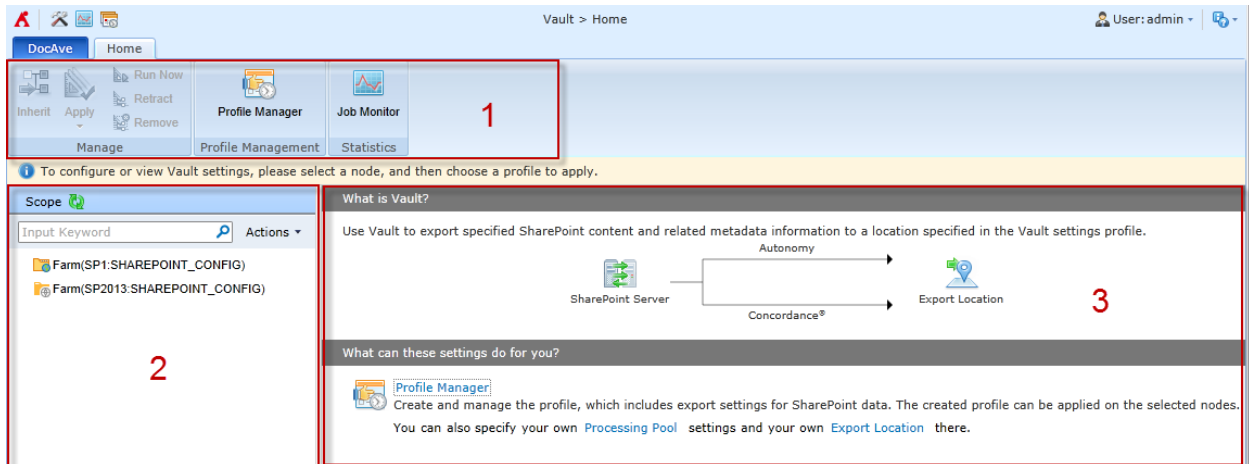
Vault > Home

User: admin

DocAve Home

Inherit Apply Run Now Retract Remove

Profile Manager

Job Monitor

Manage Profile Management Statistics

1

To configure or view Vault settings, please select a node, and then choose a profile to apply.

Scope

Input Keyword

Actions

Farm(SP1:SHAREPOINT_CONFIG)

Farm(SP2013:SHAREPOINT_CONFIG)

2

What is Vault?

Use Vault to export specified SharePoint content and related metadata information to a location specified in the Vault settings profile.

Autonomy

SharePoint Server

Export Location

Concordance®

3

What can these settings do for you?

Profile Manager

Create and manage the profile, which includes export settings for SharePoint data. The created profile can be applied on the selected nodes.

You can also specify your own Processing Pool settings and your own Export Location there.